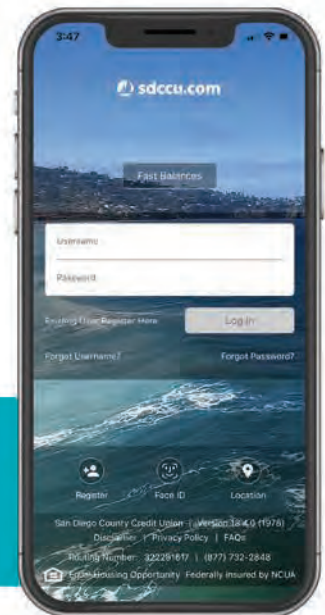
3:47

sdccu.com

Fast Balances

Username

Password

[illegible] Register Here

Log In

Forgot Username?

Forgot Password?

Register

Face ID

Location

San Diego County Credit Union | Version 18.4.0 (1976)

Disclaimer | Privacy Policy | FAQs

Routing Number: 322281617 | (877) 732-2848

Equal Housing Opportunity Federally insured by NCUA